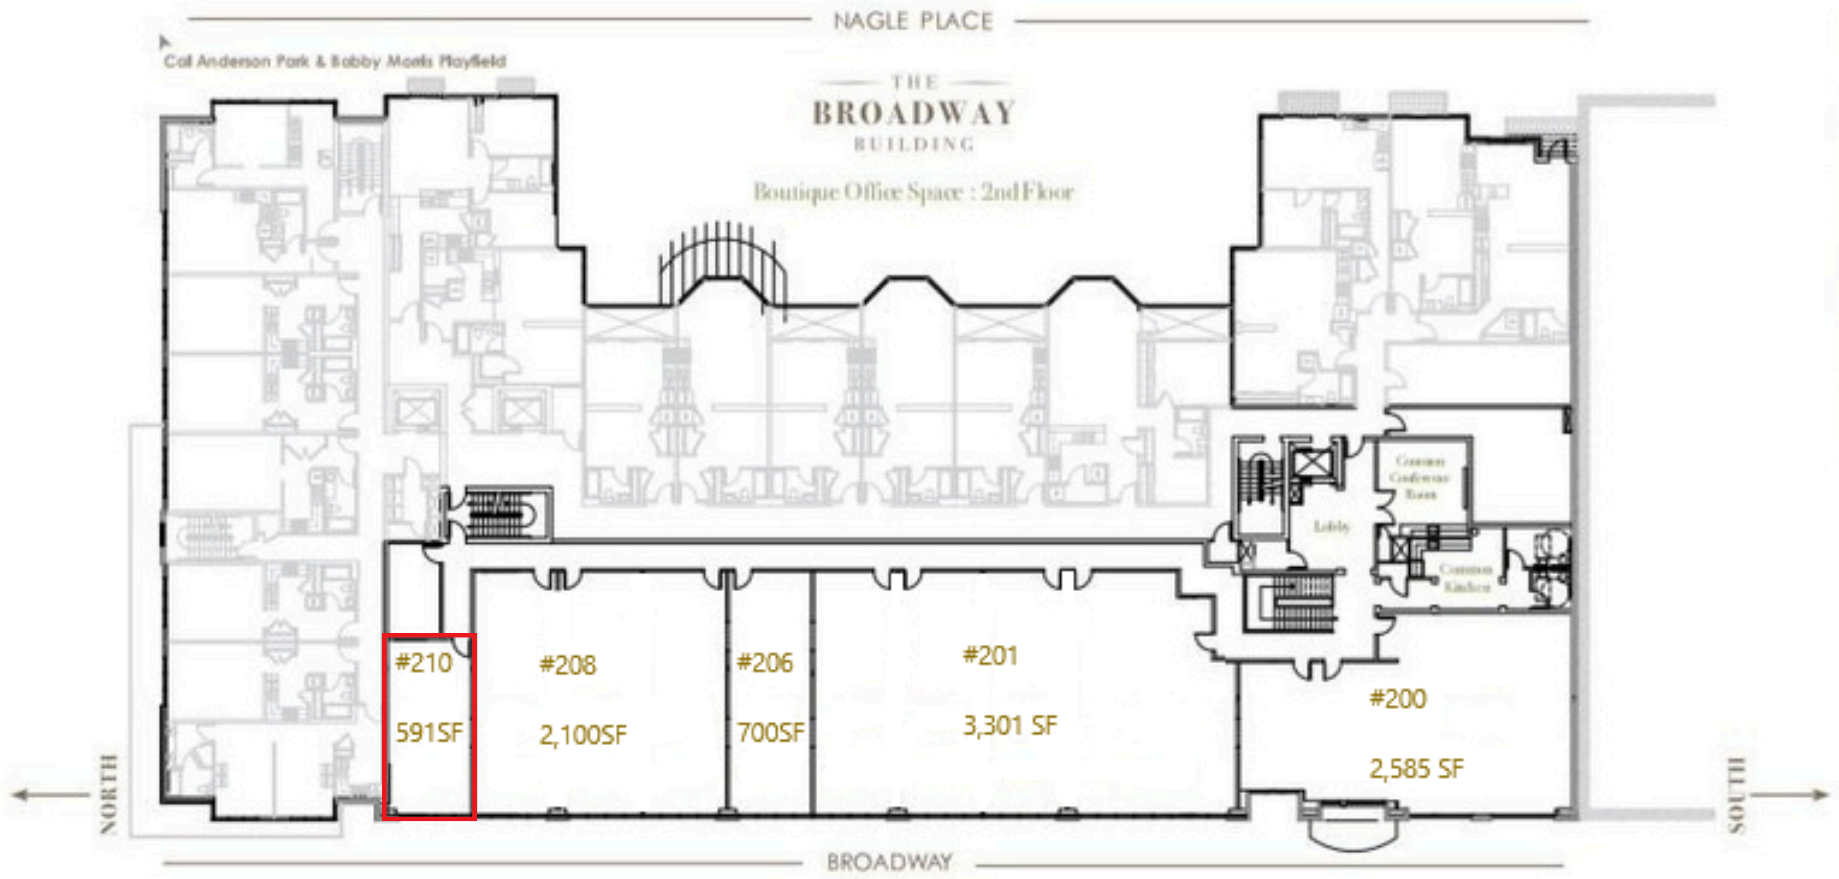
NAGLE PLACE

Cal Anderson Park & Bobby Morris Playfield

THE
BROADWAY
BUILDING

Boutique Office Space : 2nd Floor

Common Conference Room

Lobby

Common Kitchen

#210
591SF

#208
2,100SF

#206
700SF

#201
3,301 SF

#200
2,585 SF

NORTH

SOUTH

BROADWAY